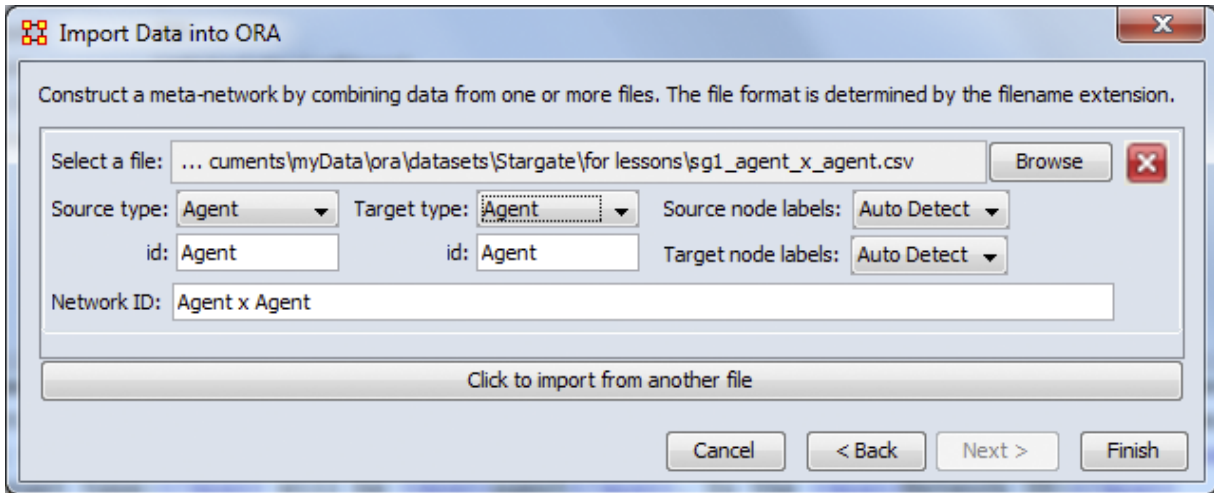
Import Data into ORA

Construct a meta-network by combining data from one or more files. The file format is determined by the filename extension.

Select a file: ... cuments\myData\ora\datasets\Stargate\for lessons\sg1_agent_x_agent.csv Browse

Source type: Agent Target type: Agent Source node labels: Auto Detect

id: Agent id: Agent Target node labels: Auto Detect

Network ID: Agent x Agent

Click to import from another file

Cancel < Back Next > Finish